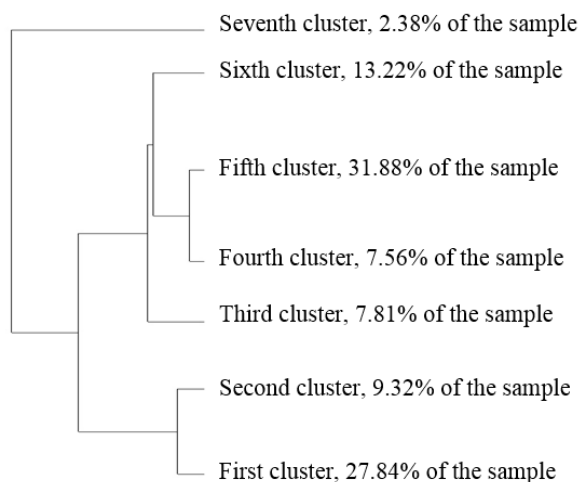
Seventh cluster, 2.38% of the sample

Sixth cluster, 13.22% of the sample

Fifth cluster, 31.88% of the sample

Fourth cluster, 7.56% of the sample

Third cluster, 7.81% of the sample

Second cluster, 9.32% of the sample

First cluster, 27.84% of the sample